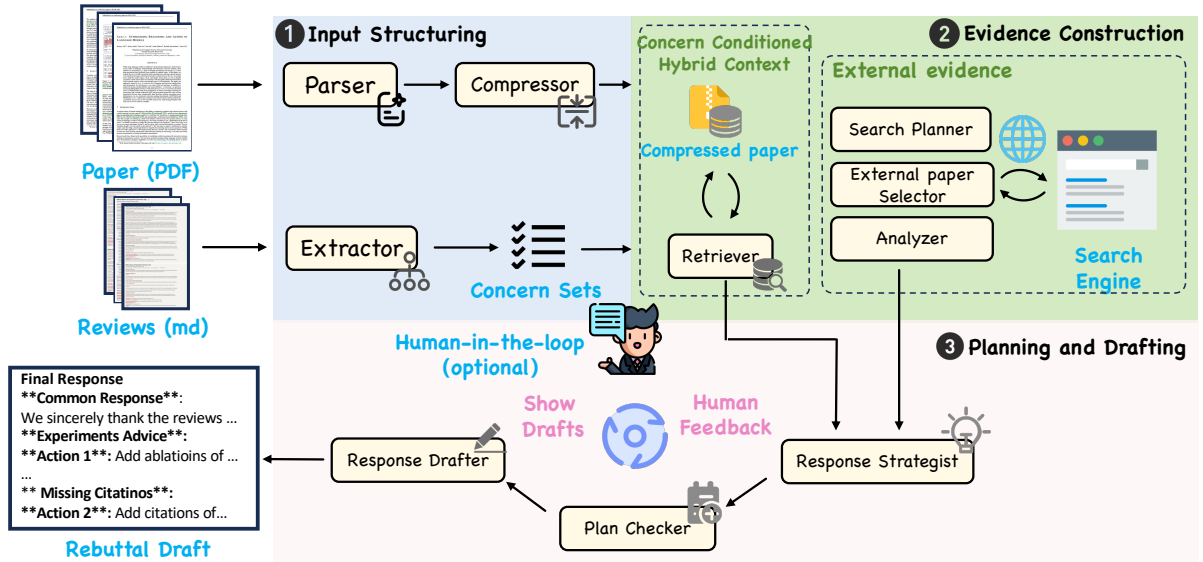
1 Input Structuring

Parser

Compressor

Paper (PDF)

Extractor

Concern Sets

Reviews (md)

Concern Conditioned Hybrid Context

Compressed paper

Retriever

2 Evidence Construction

External evidence

Search Planner

External paper Selector

Analyzer

Search Engine

Human-in-the-loop (optional)

3 Planning and Drafting

Final Response
**Common Response**:
We sincerely thank the reviews ...
**Experiments Advice**:
**Action 1**: Add ablatioins of ...
...
** Missing Citatinos**:
**Action 2**: Add citations of...

Rebuttal Draft

Show Drafts

Human Feedback

Response Drafter

Response Strategist

Plan Checker